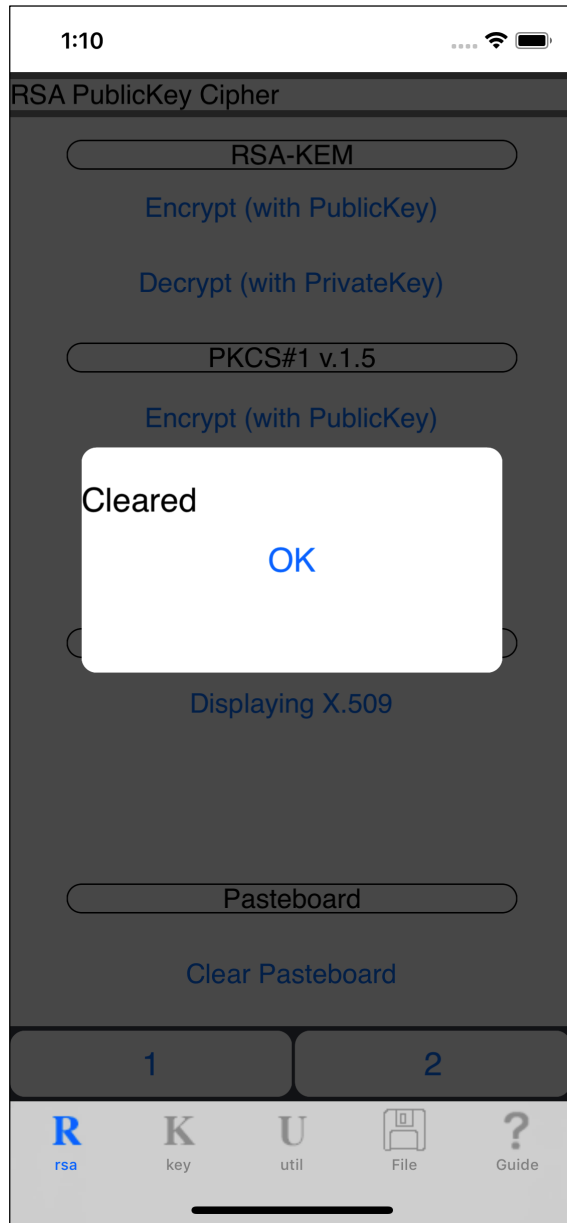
1:10

RSA PublicKey Cipher

RSA-KEM

Encrypt (with PublicKey)

Decrypt (with PrivateKey)

PKCS#1 v.1.5

Encrypt (with PublicKey)

Cleared

OK

Displaying X.509

Pasteboard

Clear Pasteboard

1

2

R
rsa

K
key

U
util

File

?
Guide